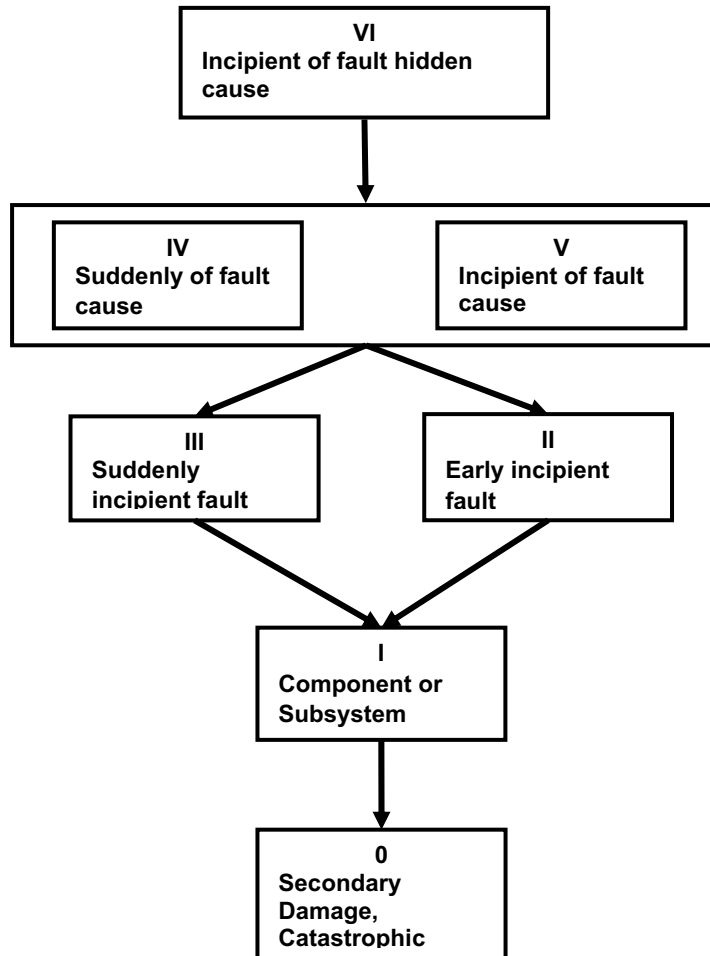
VI
Incipient of fault hidden cause

IV
Suddenly of fault cause

V
Incipient of fault cause

III
Suddenly incipient fault

II
Early incipient fault

I
Component or Subsystem

0
Secondary Damage, Catastrophic